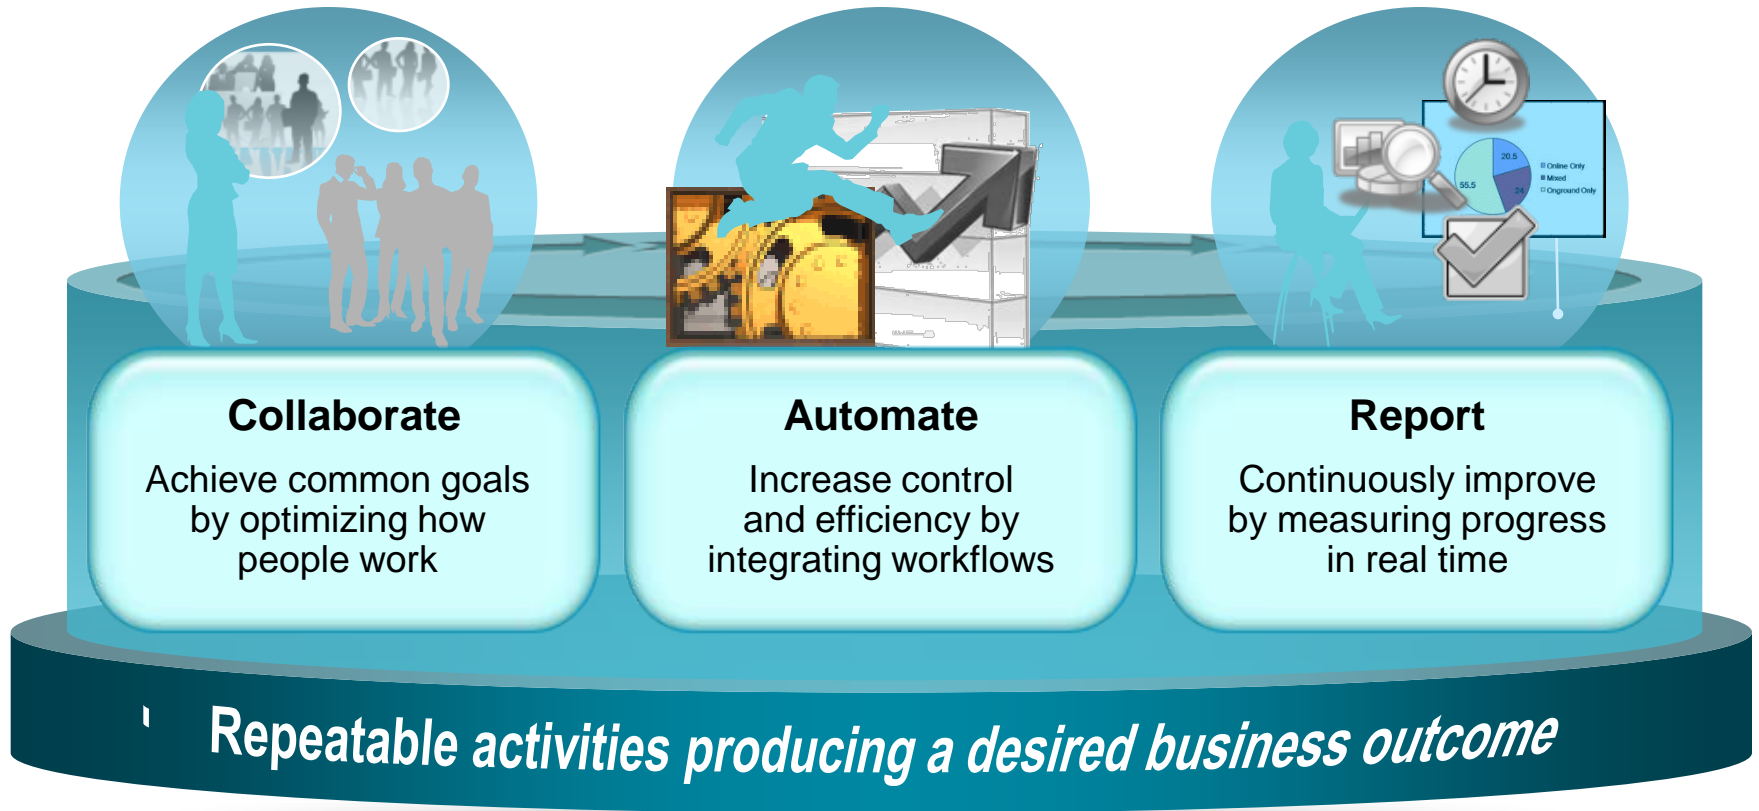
Collaborate
Achieve common goals by optimizing how people work

Automate
Increase control and efficiency by integrating workflows

Report
Continuously improve by measuring progress in real time

20.5
55.5
24
Online Only
Mixed
Onground Only

Repeatable activities producing a desired business outcome